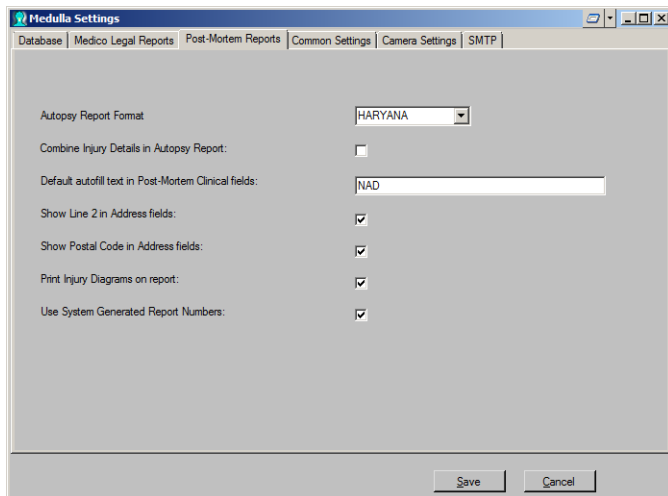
Medulla Settings

Database | Medico Legal Reports | Post-Mortem Reports | Common Settings | Camera Settings | SMTP

Autopsy Report Format HARYANA

Combine Injury Details in Autopsy Report:

Default autofill text in Post-Mortem Clinical fields: NAD

Show Line 2 in Address fields:

Show Postal Code in Address fields:

Print Injury Diagrams on report:

Use System Generated Report Numbers:

Save Cancel